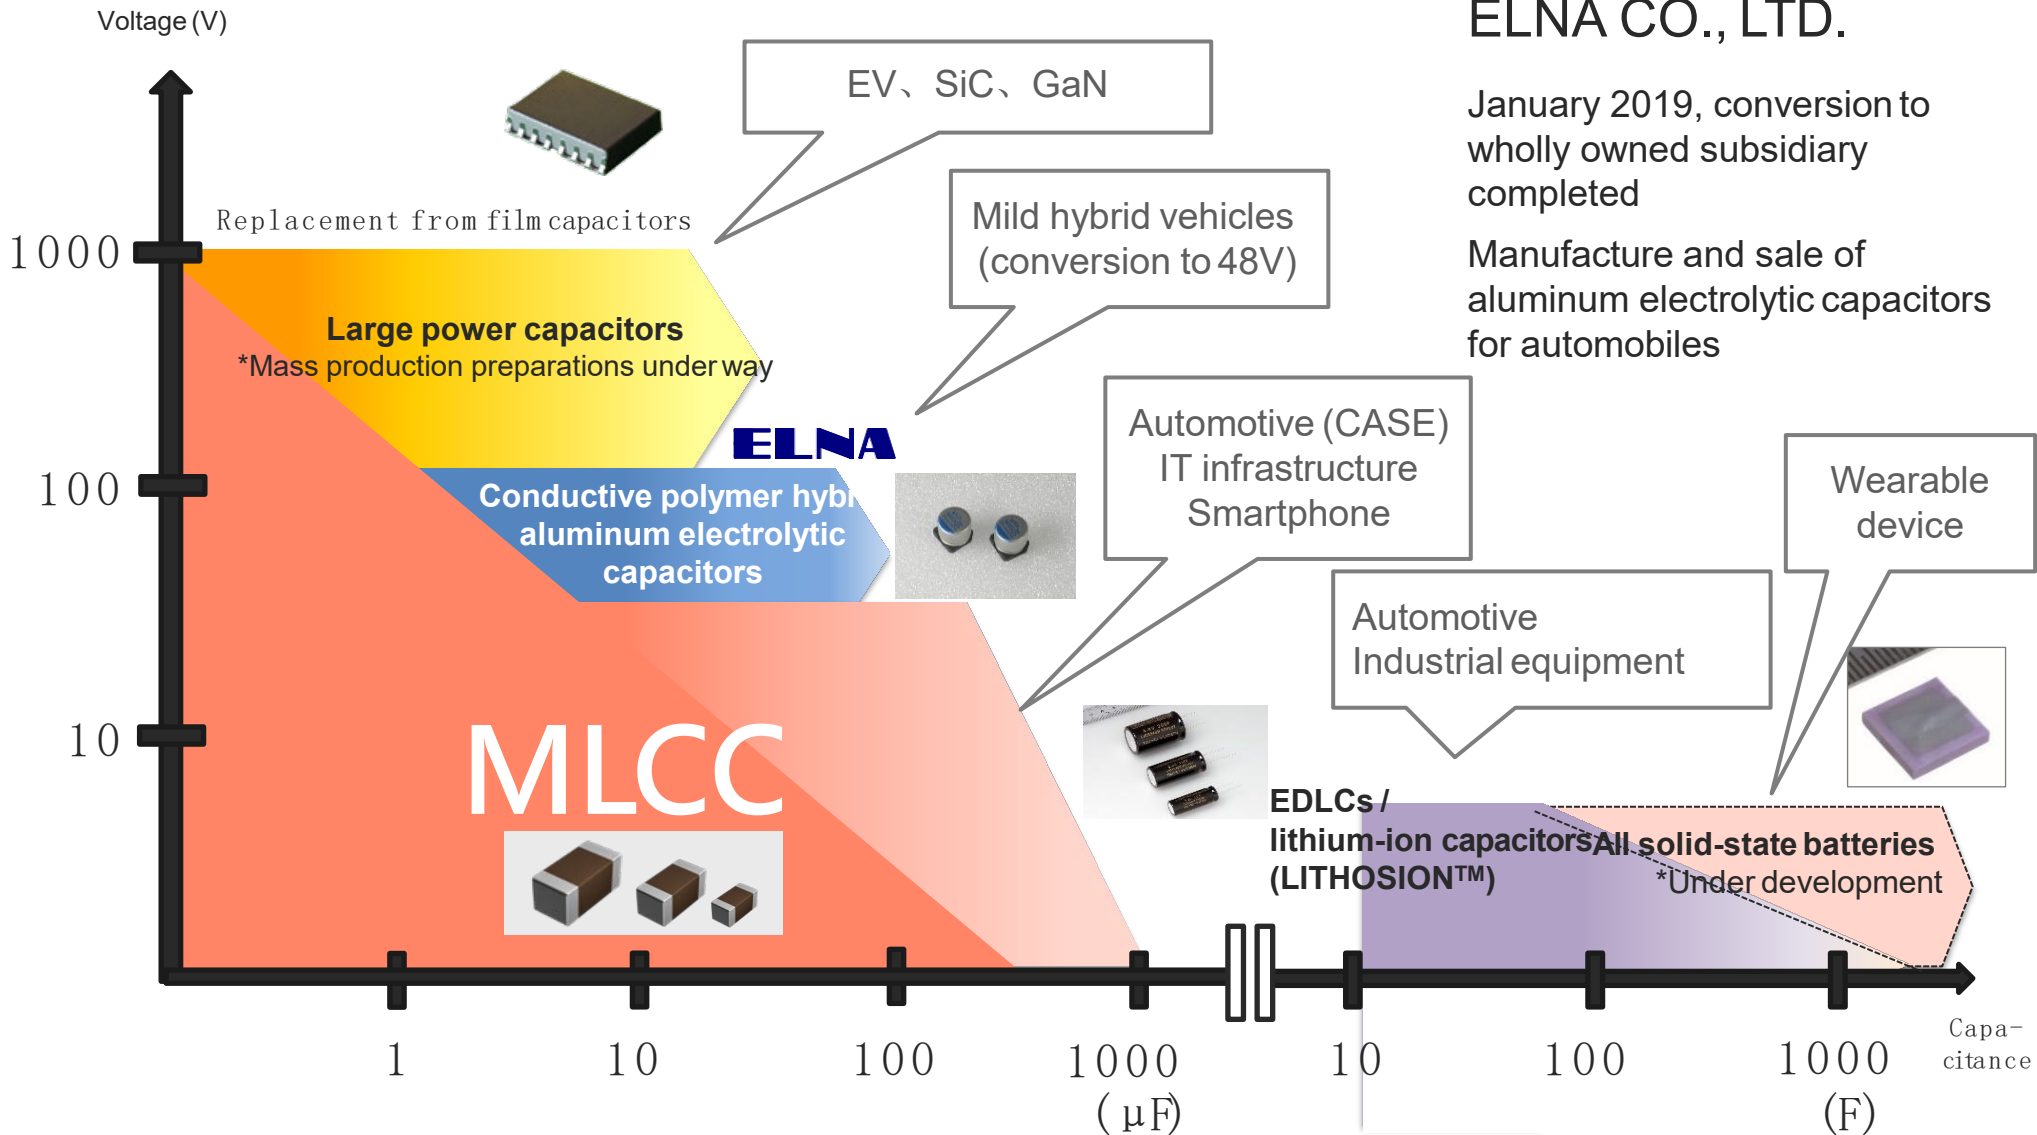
Voltage (V)

ELNA CO., LTD.

January 2019, conversion to wholly owned subsidiary completed

Manufacture and sale of aluminum electrolytic capacitors for automobiles

EV、SiC、GaN

Replacement from film capacitors

Mild hybrid vehicles (conversion to 48V)

1000

Large power capacitors
*Mass production preparations under way

ELNA

100

Conductive polymer hybr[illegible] aluminum electrolytic capacitors

Automotive (CASE)
IT infrastructure
Smartphone

Wearable device

Automotive
Industrial equipment

10

MLCC

EDLCs / lithium-ion capacitors (LITHOSION™)

All solid-state batteries
*Under development

1

10

100

1000
(μF)

10

100

1000
(F)

Capa-citance